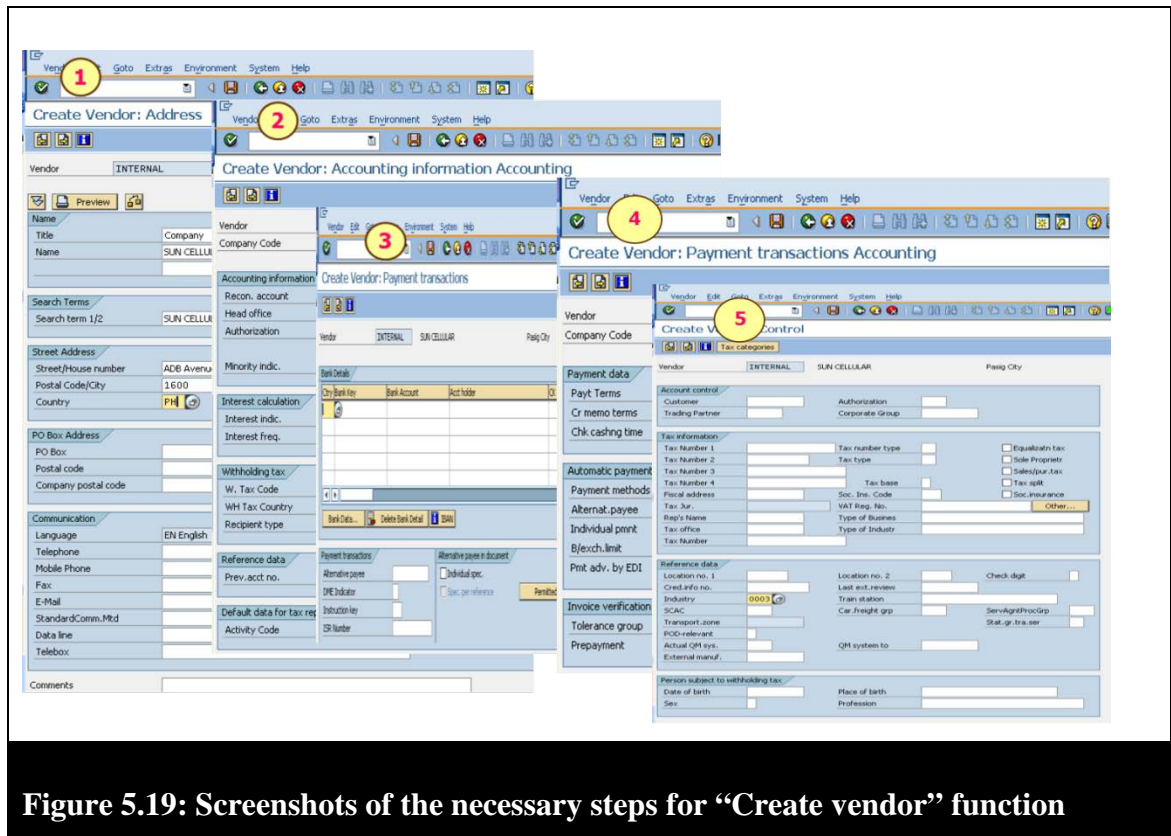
Vendor Goto Extras Environment System Help
1
Create Vendor: Address
Vendor INTERNAL
Preview
Name
Title Company
Name SUN CELLUL
Search Terms
Search term 1/2 SUN CELLUL
Street Address
Street/House number ADB Avenu
Postal Code/City 1600
Country PH
PO Box Address
PO Box
Postal code
Company postal code
Communication
Language EN English
Telephone
Mobile Phone
Fax
E-Mail
StandardComm.Mtd
Data line
Telebox
Comments

Vendor Goto Extras Environment System Help
2
Create Vendor: Accounting information Accounting
Vendor
Company Code
Accounting information
Recon. account
Head office
Authorization
Minority indic.
Interest calculation
Interest indic.
Interest freq.
Withholding tax
W. Tax Code
WH Tax Country
Recipient type
Reference data
Prev.acct no.
Default data for tax rep
Activity Code

Vendor Edit Goto Environment System Help
3
Create Vendor: Payment transactions
Vendor INTERNAL SUN CELLULAR Pasig City
Bank Details
Ctry Bank Key Bank Account Acct holder
Bank Data... Delete Bank Detail IBAN
Payment transactions
Alternative payee
DME Indicator
Instruction key
ISR Number
Alternative payee in document
Individual spec.
Spec. per reference
Permitted

Vendor Edit Goto Extras Environment System Help
4
Create Vendor: Payment transactions Accounting
Vendor
Company Code
Payment data
Payt Terms
Cr memo terms
Chk cashng time
Automatic payment
Payment methods
Alternat.payee
Individual pmnt
B/exch.limit
Pmt adv. by EDI
Invoice verification
Tolerance group
Prepayment

Vendor Edit Goto Extras Environment System Help
5
Create V Control
Tax categories
Vendor INTERNAL SUN CELLULAR Pasig City
Account control
Customer
Authorization
Trading Partner
Corporate Group
Tax information
Tax Number 1
Tax number type
Equalizatn tax
Tax Number 2
Tax type
Sole Proprietr
Tax Number 3
Sales/pur.tax
Tax Number 4
Tax base
Tax split
Fiscal address
Soc. Ins. Code
Soc.insurance
Tax Jur.
VAT Reg. No.
Other...
Rep's Name
Type of Busines
Tax office
Type of Industr
Tax Number
Reference data
Location no. 1
Location no. 2
Check digit
Cred.info no.
Last ext.review
Industry 0003
Train station
SCAC
Car.freight grp
ServAgntProcGrp
Transport.zone
Stat.gr.tra.ser
POD-relevant
Actual QM sys.
QM system to
External manuf.
Person subject to withholding tax
Date of birth
Place of birth
Sex
Profession

Figure 5.19: Screenshots of the necessary steps for “Create vendor” function